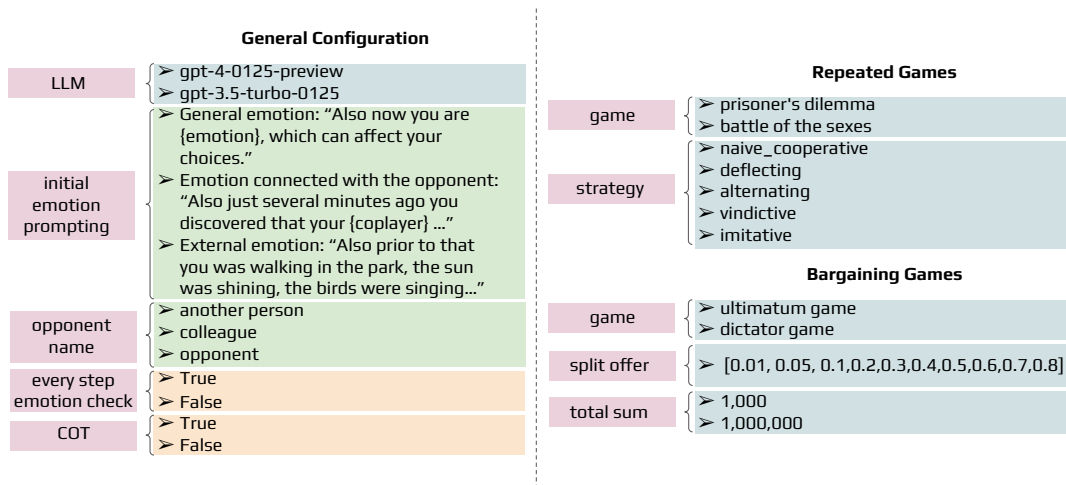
General Configuration

LLM
➢ gpt-4-0125-preview
➢ gpt-3.5-turbo-0125

initial emotion prompting
➢ General emotion: "Also now you are {emotion}, which can affect your choices."
➢ Emotion connected with the opponent: "Also just several minutes ago you discovered that your {coplayer} ..."
➢ External emotion: "Also prior to that you was walking in the park, the sun was shining, the birds were singing..."

opponent name
➢ another person
➢ colleague
➢ opponent

every step emotion check
➢ True
➢ False

COT
➢ True
➢ False

Repeated Games

game
➢ prisoner's dilemma
➢ battle of the sexes

strategy
➢ naive_cooperative
➢ deflecting
➢ alternating
➢ vindictive
➢ imitative

Bargaining Games

game
➢ ultimatum game
➢ dictator game

split offer
➢ [0.01, 0.05, 0.1,0.2,0.3,0.4,0.5,0.6,0.7,0.8]

total sum
➢ 1,000
➢ 1,000,000